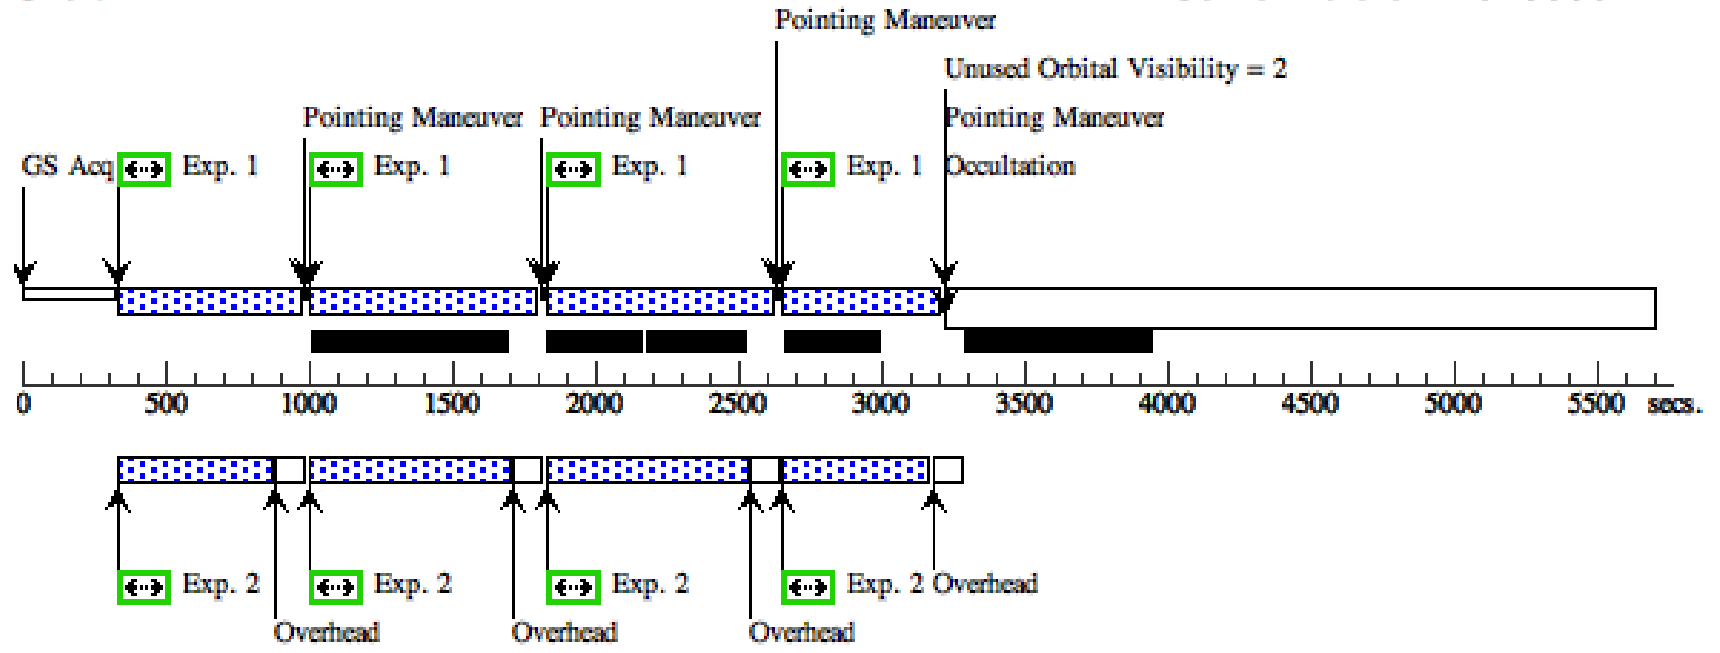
Pointing Maneuver

Unused Orbital Visibility = 2

Pointing Maneuver Pointing Maneuver Pointing Maneuver

GS Acq Exp. 1 Exp. 1 Exp. 1 Exp. 1 Occultation

0 500 1000 1500 2000 2500 3000 3500 4000 4500 5000 5500 secs.

Exp. 2 Exp. 2 Exp. 2 Exp. 2 Overhead

Overhead Overhead Overhead